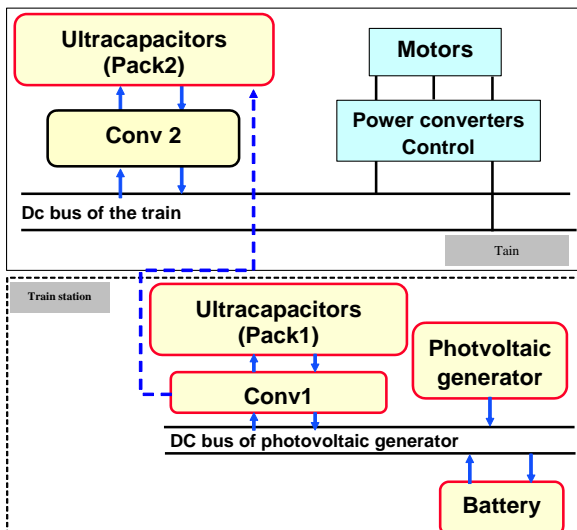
Ultracapacitors (Pack2)

Conv 2

Motors

Power converters Control

Dc bus of the train

Tain

Train station

Ultracapacitors (Pack1)

Photvoltaic generator

Conv1

DC bus of photovoltaic generator

Battery